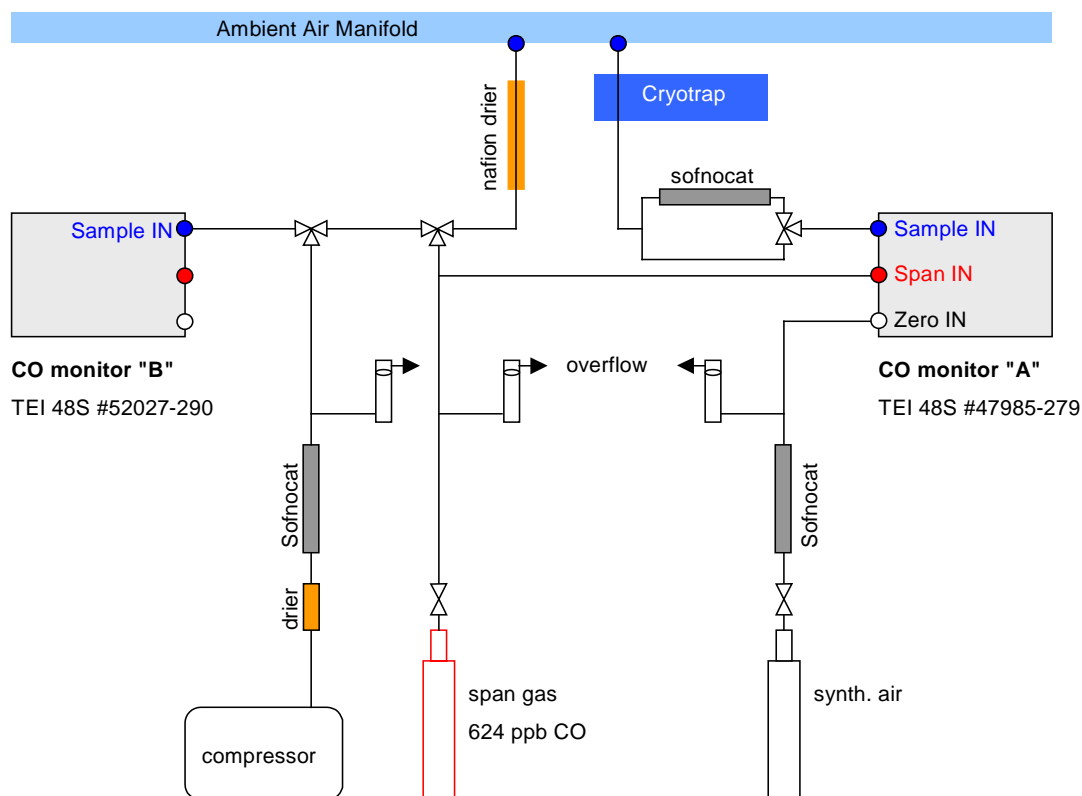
Ambient Air Manifold

nafion drier

Cryotrap

sofnocat

Sample IN

Sample IN

Span IN

Zero IN

CO monitor "B"

TEI 48S #52027-290

overflow

CO monitor "A"

TEI 48S #47985-279

Sofnocat

Sofnocat

drier

span gas

624 ppb CO

synth. air

compressor